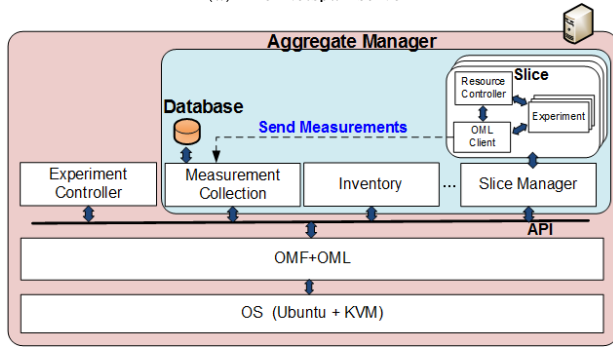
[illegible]

Aggregate Manager

Slice

Resource Controller

Experiment

OML Client

Database

Send Measurements

Experiment Controller

Measurement Collection

Inventory

...

Slice Manager

API

OMF+OML

OS (Ubuntu + KVM)